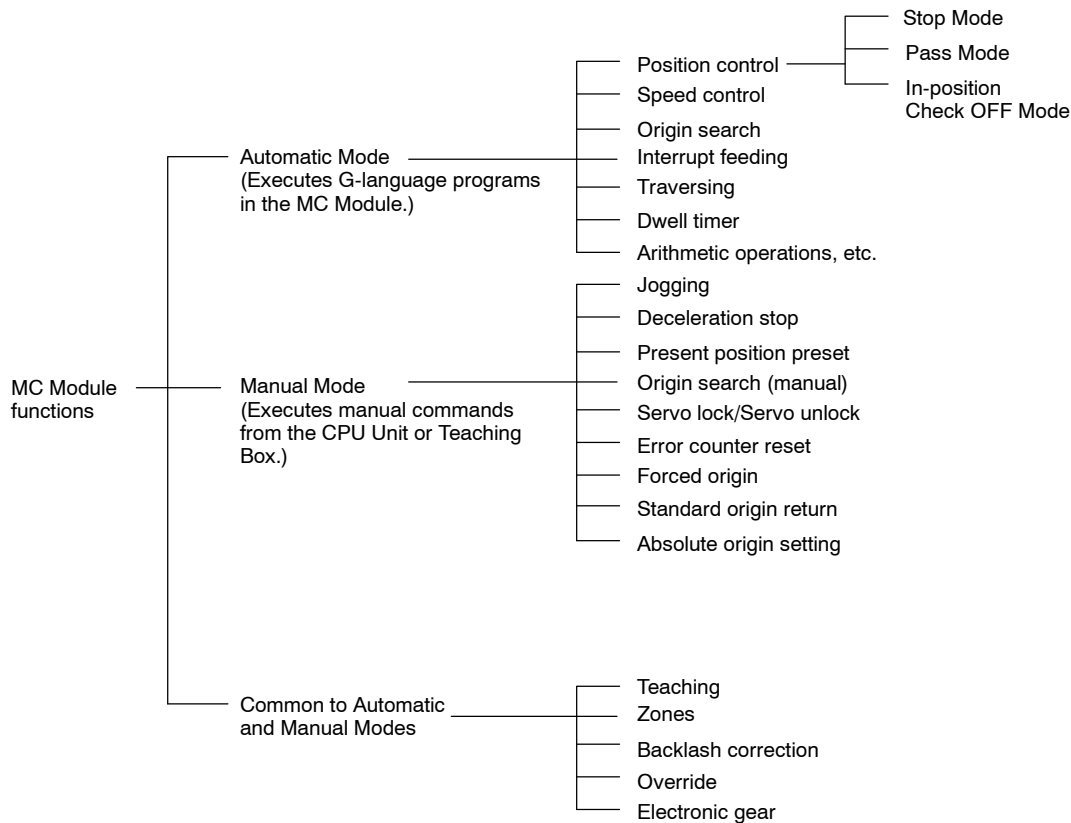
MC Module functions

Automatic Mode
(Executes G-language programs in the MC Module.)

Position control
Stop Mode
Pass Mode
In-position Check OFF Mode
Speed control
Origin search
Interrupt feeding
Traversing
Dwell timer
Arithmetic operations, etc.

Manual Mode
(Executes manual commands from the CPU Unit or Teaching Box.)

Jogging
Deceleration stop
Present position preset
Origin search (manual)
Servo lock/Servo unlock
Error counter reset
Forced origin
Standard origin return
Absolute origin setting

Common to Automatic and Manual Modes

Teaching
Zones
Backlash correction
Override
Electronic gear